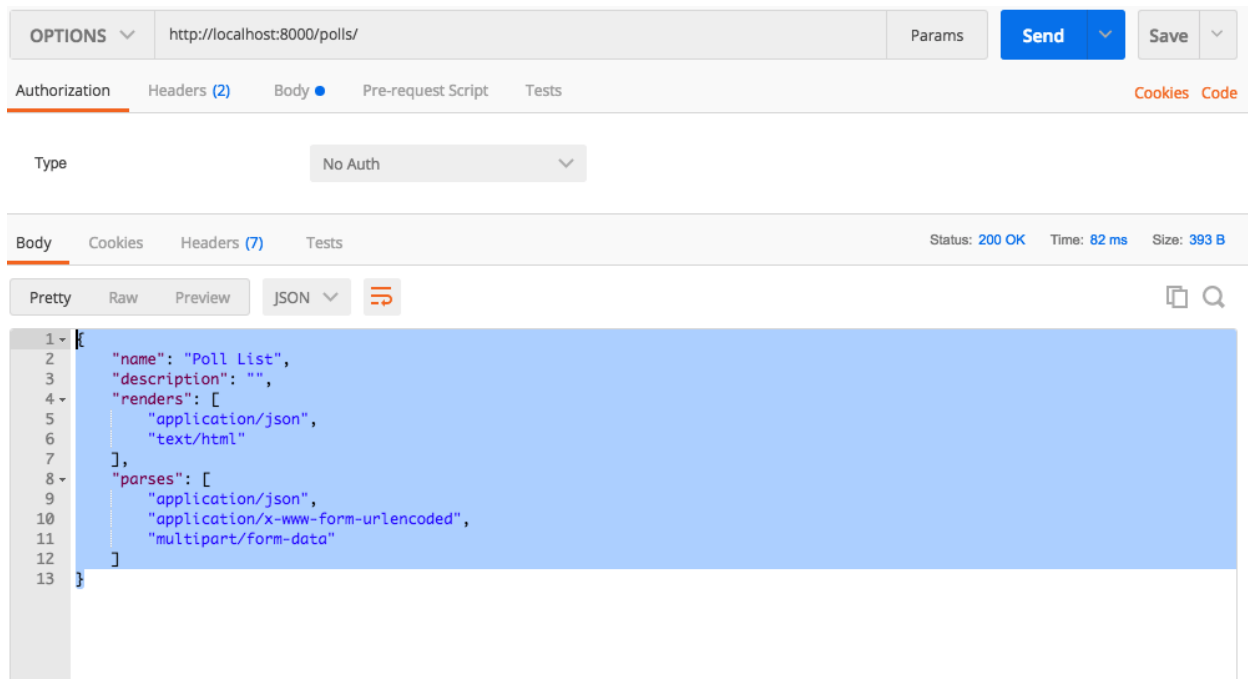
OPTIONS http://localhost:8000/polls/ Params Send Save

Authorization Headers (2) Body Pre-request Script Tests Cookies Code

Type No Auth

Body Cookies Headers (7) Tests Status: 200 OK Time: 82 ms Size: 393 B

Pretty Raw Preview JSON

1 {
2 "name": "Poll List",
3 "description": "",
4 "renders": [
5 "application/json",
6 "text/html"
7 ],
8 "parses": [
9 "application/json",
10 "application/x-www-form-urlencoded",
11 "multipart/form-data"
12 ]
13 }